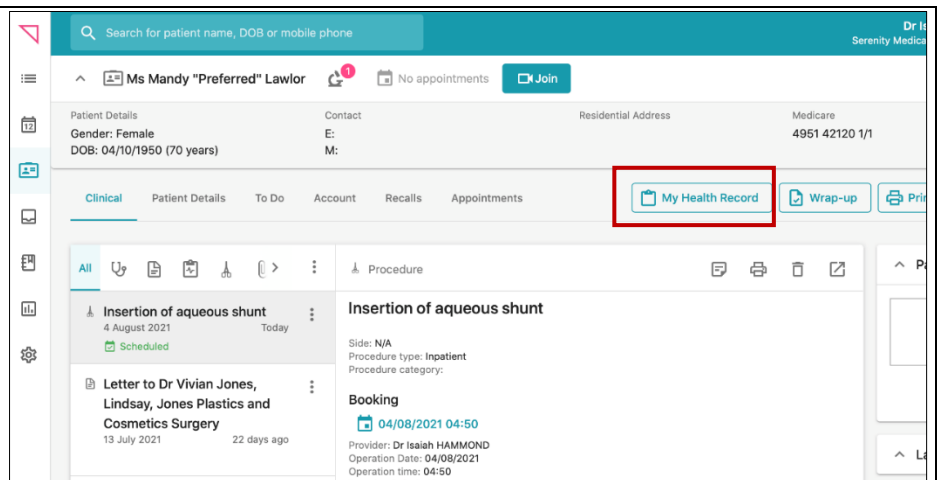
Search for patient name, DOB or mobile phone

Dr Is
Serenity Medica

Ms Mandy "Preferred" Lawlor

1

No appointments

Join

Patient Details
Gender: Female
DOB: 04/10/1950 (70 years)

Contact
E:
M:

Residential Address

Medicare
4951 42120 1/1

Clinical Patient Details To Do Account Recalls Appointments

My Health Record

Wrap-up

Pri

All

Procedure

Insertion of aqueous shunt
4 August 2021 Today
Scheduled

Letter to Dr Vivian Jones, Lindsay, Jones Plastics and Cosmetics Surgery
13 July 2021 22 days ago

Insertion of aqueous shunt

Side: N/A
Procedure type: Inpatient
Procedure category:

Booking

04/08/2021 04:50

Provider: Dr Isaiah HAMMOND
Operation Date: 04/08/2021
Operation time: 04:50

Pa

La